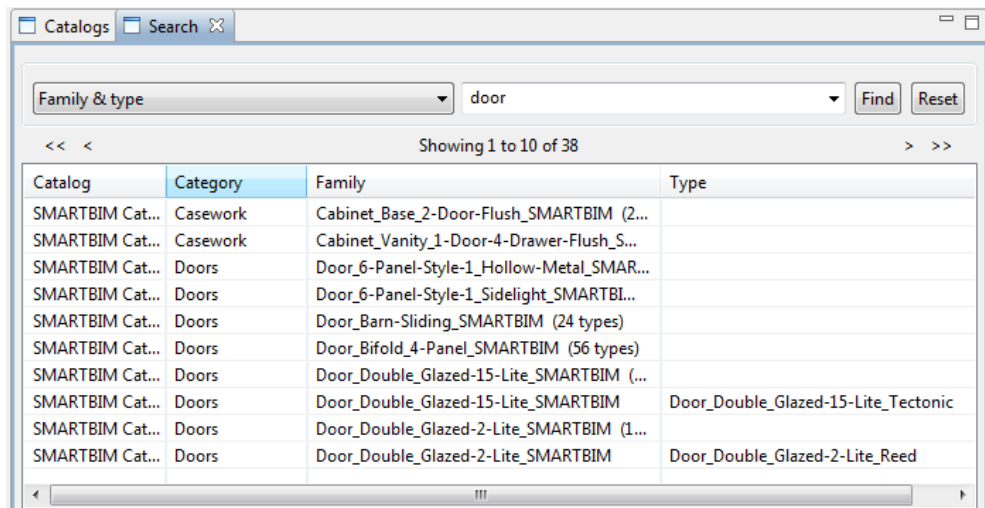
Catalogs Search

Family & type | door | Find | Reset

<< < Showing 1 to 10 of 38 > >>

| Catalog | Category | Family | Type |
|---|---|---|---|
| SMARTBIM Cat... | Casework | Cabinet_Base_2-Door-Flush_SMARTBIM (2... | |
| SMARTBIM Cat... | Casework | Cabinet_Vanity_1-Door-4-Drawer-Flush_S... | |
| SMARTBIM Cat... | Doors | Door_6-Panel-Style-1_Hollow-Metal_SMAR... | |
| SMARTBIM Cat... | Doors | Door_6-Panel-Style-1_Sidelight_SMARTBI... | |
| SMARTBIM Cat... | Doors | Door_Barn-Sliding_SMARTBIM (24 types) | |
| SMARTBIM Cat... | Doors | Door_Bifold_4-Panel_SMARTBIM (56 types) | |
| SMARTBIM Cat... | Doors | Door_Double_Glazed-15-Lite_SMARTBIM (... | |
| SMARTBIM Cat... | Doors | Door_Double_Glazed-15-Lite_SMARTBIM | Door_Double_Glazed-15-Lite_Tectonic |
| SMARTBIM Cat... | Doors | Door_Double_Glazed-2-Lite_SMARTBIM (1... | |
| SMARTBIM Cat... | Doors | Door_Double_Glazed-2-Lite_SMARTBIM | Door_Double_Glazed-2-Lite_Reed |